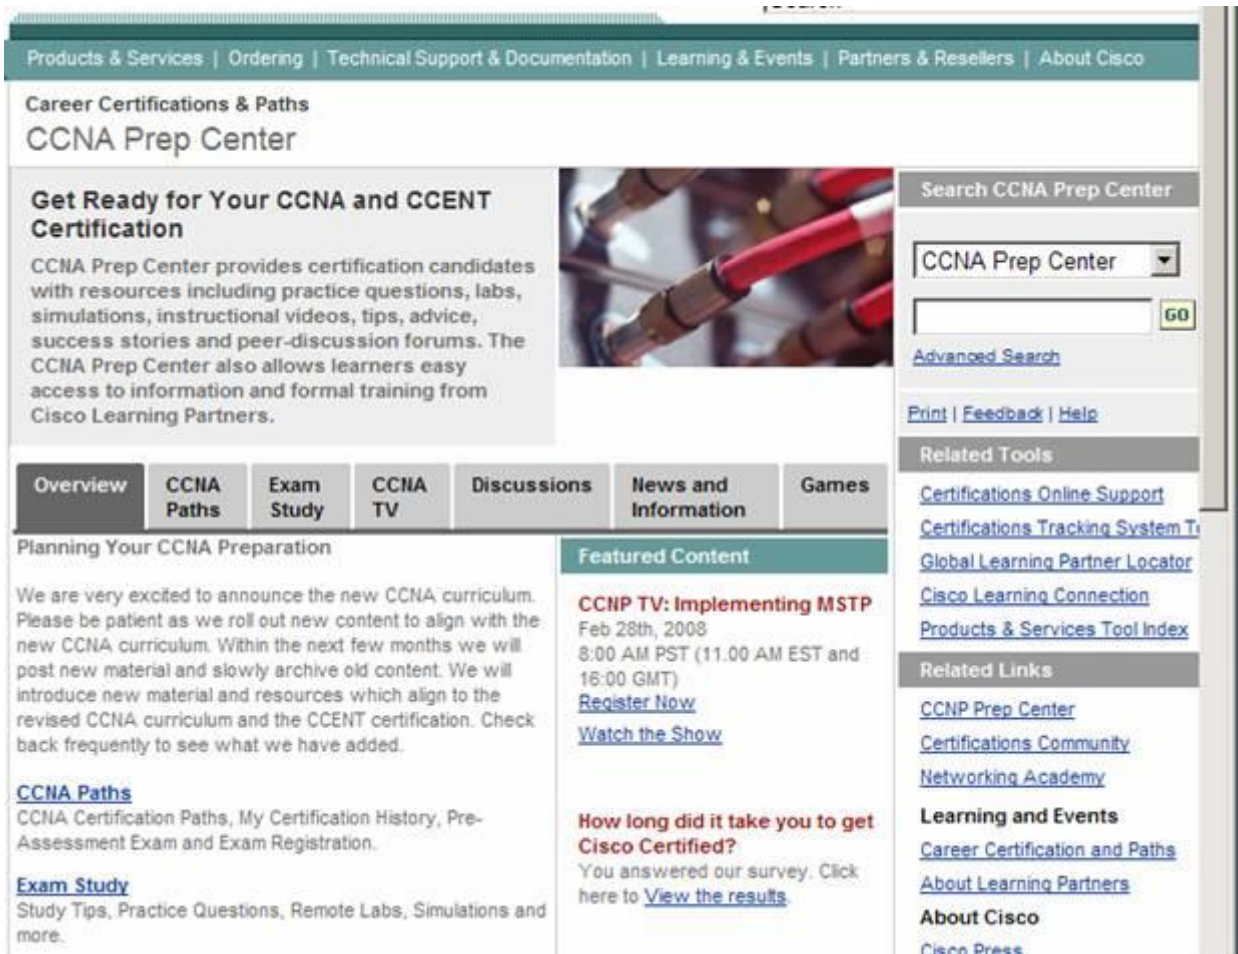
Products & Services | Ordering | Technical Support & Documentation | Learning & Events | Partners & Resellers | About Cisco

Career Certifications & Paths

CCNA Prep Center

Get Ready for Your CCNA and CCENT Certification

CCNA Prep Center provides certification candidates with resources including practice questions, labs, simulations, instructional videos, tips, advice, success stories and peer-discussion forums. The CCNA Prep Center also allows learners easy access to information and formal training from Cisco Learning Partners.

Search CCNA Prep Center

CCNA Prep Center

GO

Advanced Search

Print | Feedback | Help

Overview | CCNA Paths | Exam Study | CCNA TV | Discussions | News and Information | Games

Planning Your CCNA Preparation

We are very excited to announce the new CCNA curriculum. Please be patient as we roll out new content to align with the new CCNA curriculum. Within the next few months we will post new material and slowly archive old content. We will introduce new material and resources which align to the revised CCNA curriculum and the CCENT certification. Check back frequently to see what we have added.

CCNA Paths
CCNA Certification Paths, My Certification History, Pre-Assessment Exam and Exam Registration.

Exam Study
Study Tips, Practice Questions, Remote Labs, Simulations and more.

Featured Content

CCNP TV: Implementing MSTP
Feb 28th, 2008
8:00 AM PST (11.00 AM EST and 16:00 GMT)
Register Now
Watch the Show

How long did it take you to get Cisco Certified?
You answered our survey. Click here to View the results.

Related Tools
Certifications Online Support
Certifications Tracking System T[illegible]
Global Learning Partner Locator
Cisco Learning Connection
Products & Services Tool Index

Related Links
CCNP Prep Center
Certifications Community
Networking Academy
Learning and Events
Career Certification and Paths
About Learning Partners
About Cisco
Cisco Press